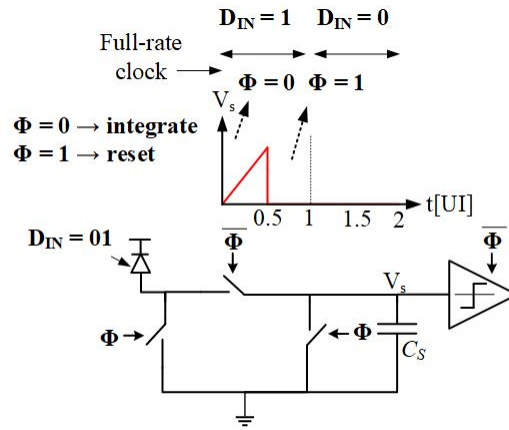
$D_{IN} = 1$   $D_{IN} = 0$

Full-rate clock

$\Phi = 0$   $\Phi = 1$

$\Phi = 0 \rightarrow$ integrate
$\Phi = 1 \rightarrow$ reset

$V_s$

0.5   1   1.5   2   t[UI]

$D_{IN} = 01$

$\overline{\Phi}$

$V_s$

$\overline{\Phi}$

$\Phi$

$\Phi$

$C_S$